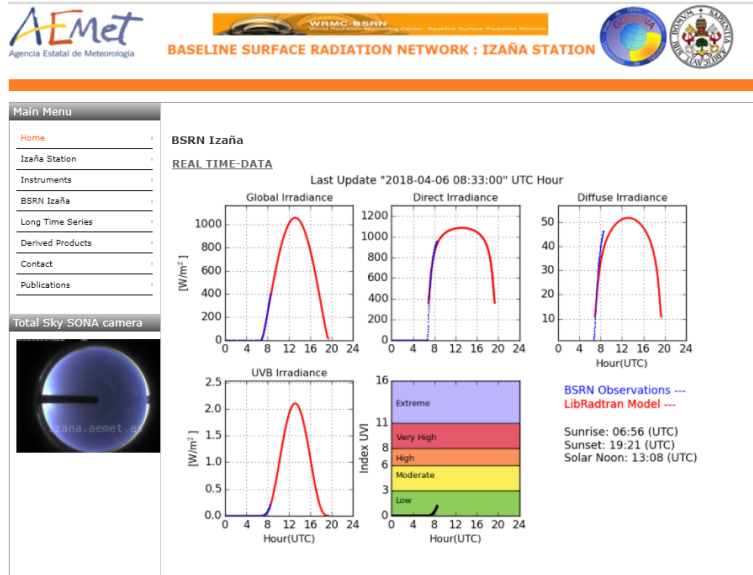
AEmet
Agencia Estatal de Meteorología

WRMC-BSRN
World Radiation Monitoring Center - Baseline Surface Radiation Network

BASELINE SURFACE RADIATION NETWORK : IZAÑA STATION

Main Menu
Home
Izaña Station
Instruments
BSRN Izaña
Long Time Series
Derived Products
Contact
Publications

Total Sky SONA camera
izana.aemet.es

BSRN Izaña

REAL TIME-DATA

Last Update "2018-04-06 08:33:00" UTC Hour

Global Irradiance
[W/m$^2$]
1000
800
600
400
200
0
0 4 8 12 16 20 24

Direct Irradiance
1200
1000
800
600
400
200
0
0 4 8 12 16 20 24

Diffuse Irradiance
50
40
30
20
10
0 4 8 12 16 20 24
Hour(UTC)

UVB Irradiance
[W/m$^2$]
2.5
2.0
1.5
1.0
0.5
0.0
0 4 8 12 16 20 24
Hour(UTC)

Index UVI
16
11
8
6
3
0
Extreme
Very High
High
Moderate
Low
0 4 8 12 16 20 24
Hour(UTC)

BSRN Observations ---
LibRadtran Model ---

Sunrise: 06:56 (UTC)
Sunset: 19:21 (UTC)
Solar Noon: 13:08 (UTC)